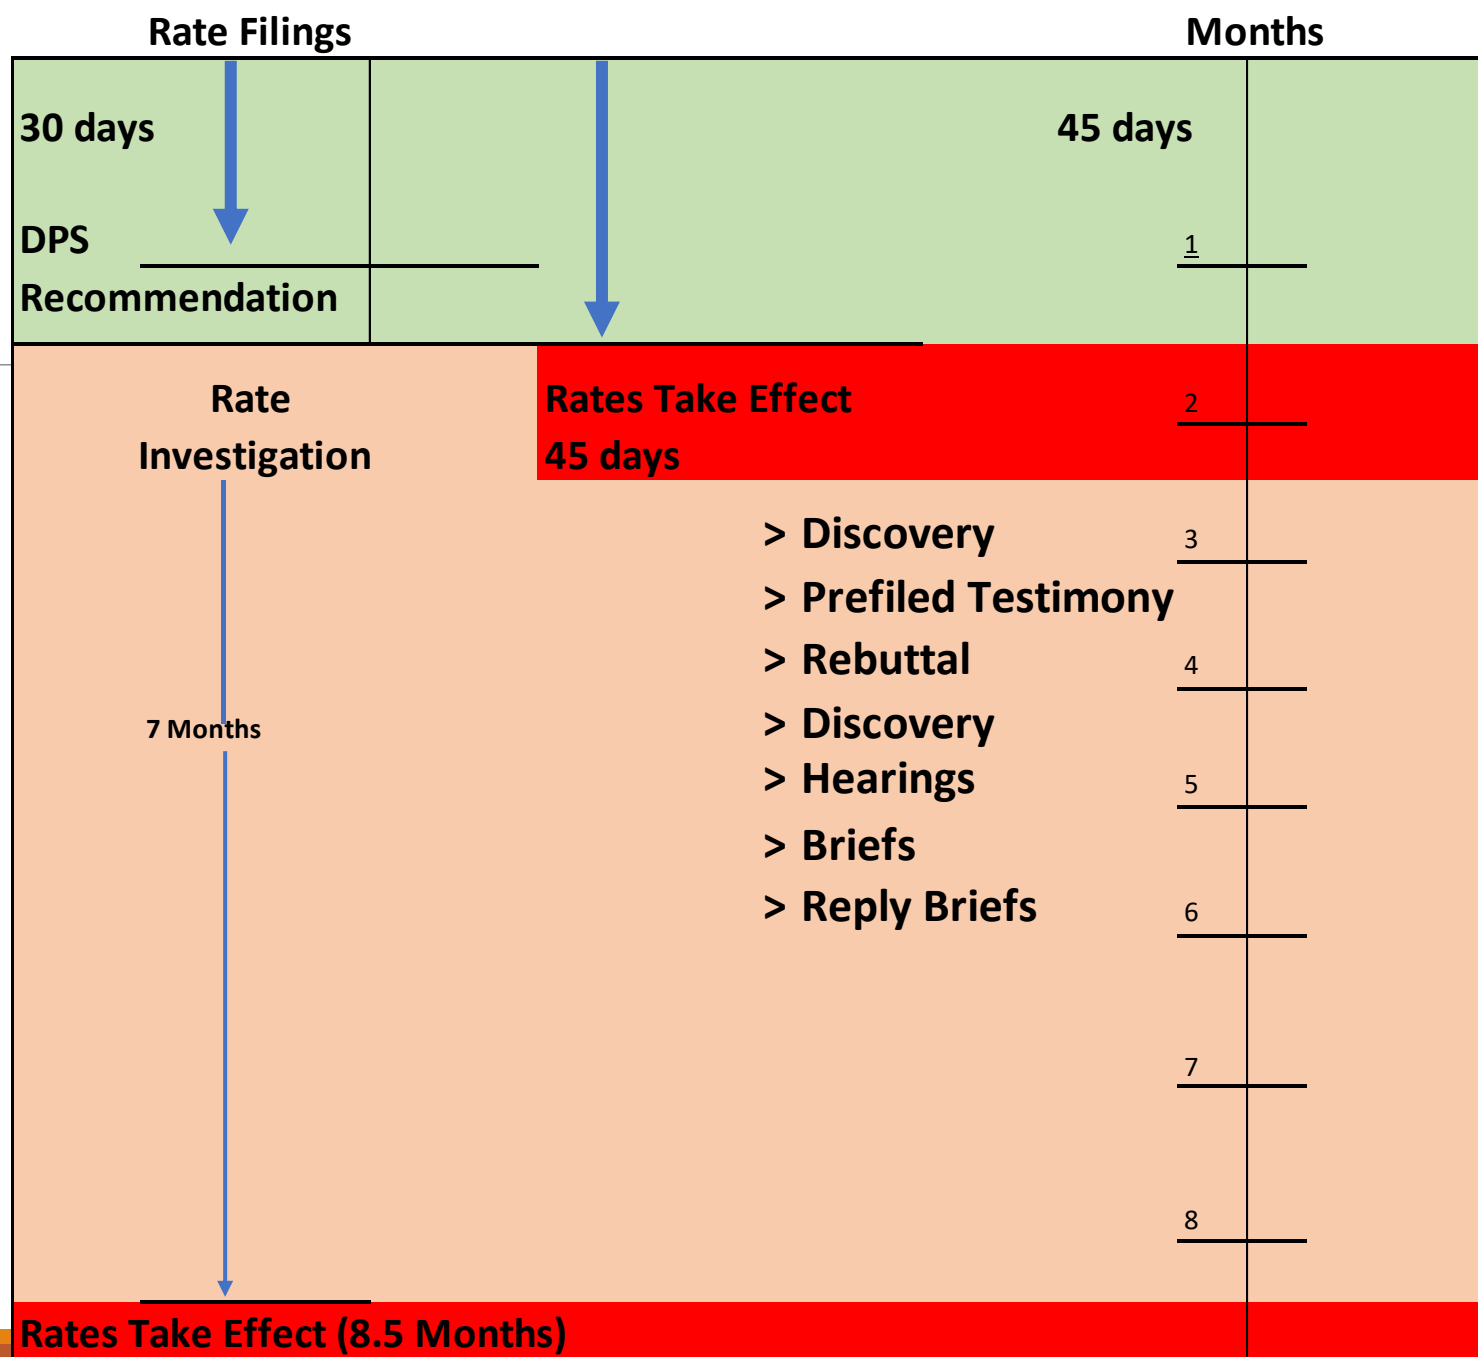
Rate Filings

Months

30 days

45 days

DPS

1

Recommendation

Rate Investigation

Rates Take Effect 45 days

2

> Discovery

3

> Prefiled Testimony

> Rebuttal

4

> Discovery

7 Months

> Hearings

5

> Briefs

> Reply Briefs

6

7

8

Rates Take Effect (8.5 Months)